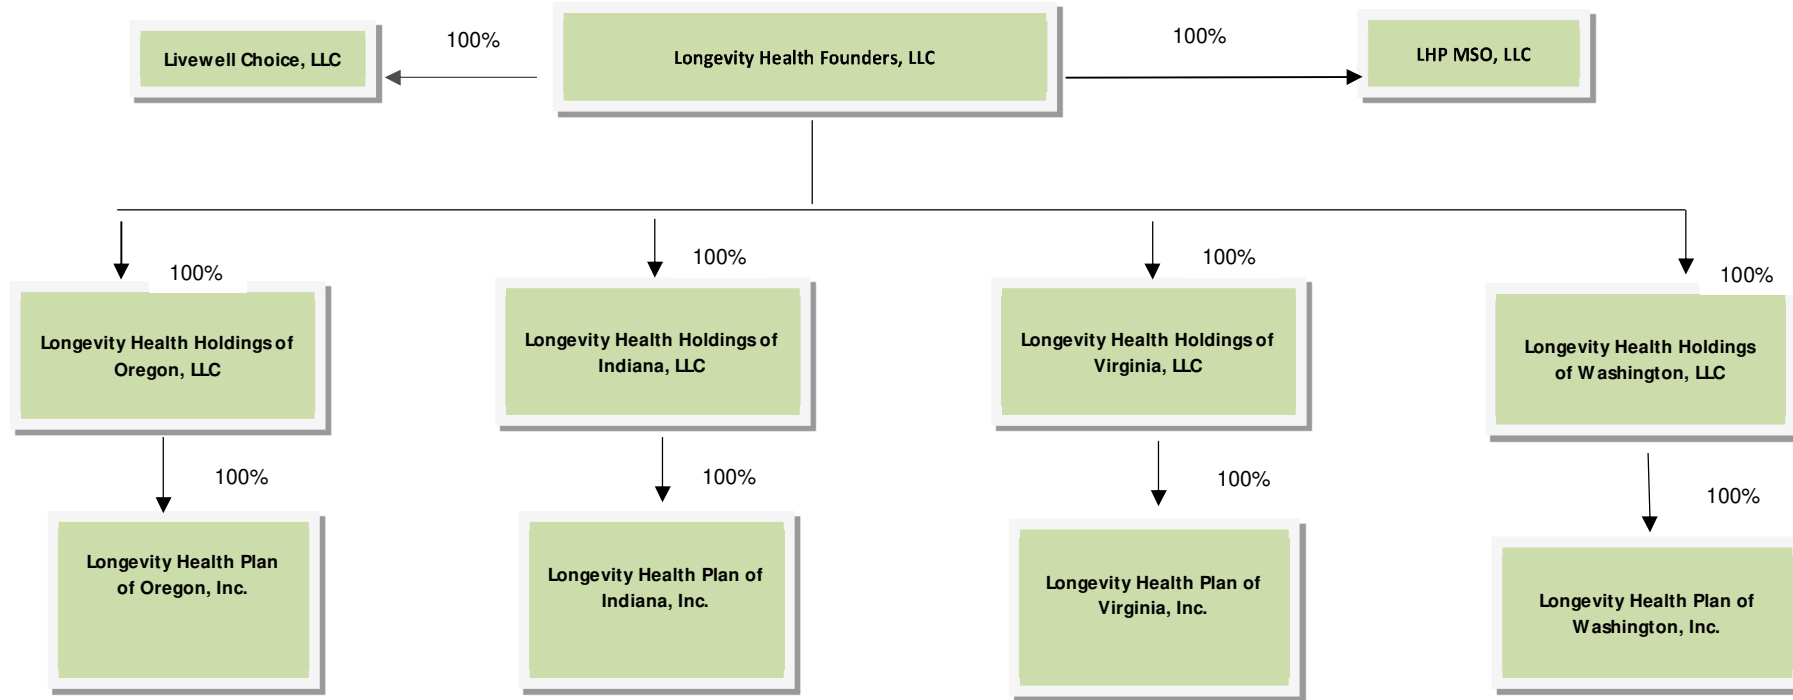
Livewell Choice, LLC

100%

Longevity Health Founders, LLC

100%

LHP MSO, LLC

100%

Longevity Health Holdings of Oregon, LLC

100%

Longevity Health Plan of Oregon, Inc.

100%

Longevity Health Holdings of Indiana, LLC

100%

Longevity Health Plan of Indiana, Inc.

100%

Longevity Health Holdings of Virginia, LLC

100%

Longevity Health Plan of Virginia, Inc.

100%

Longevity Health Holdings of Washington, LLC

100%

Longevity Health Plan of Washington, Inc.